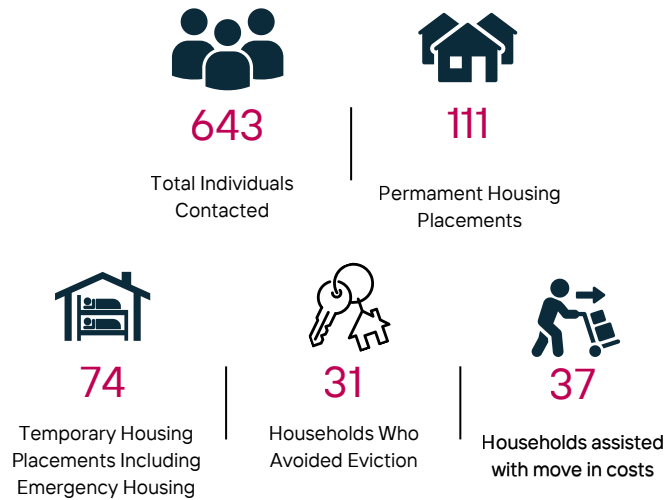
643

Total Individuals Contacted

111

Permament Housing Placements

74

Temporary Housing Placements Including Emergency Housing

31

Households Who Avoided Eviction

37

Households assisted with move in costs